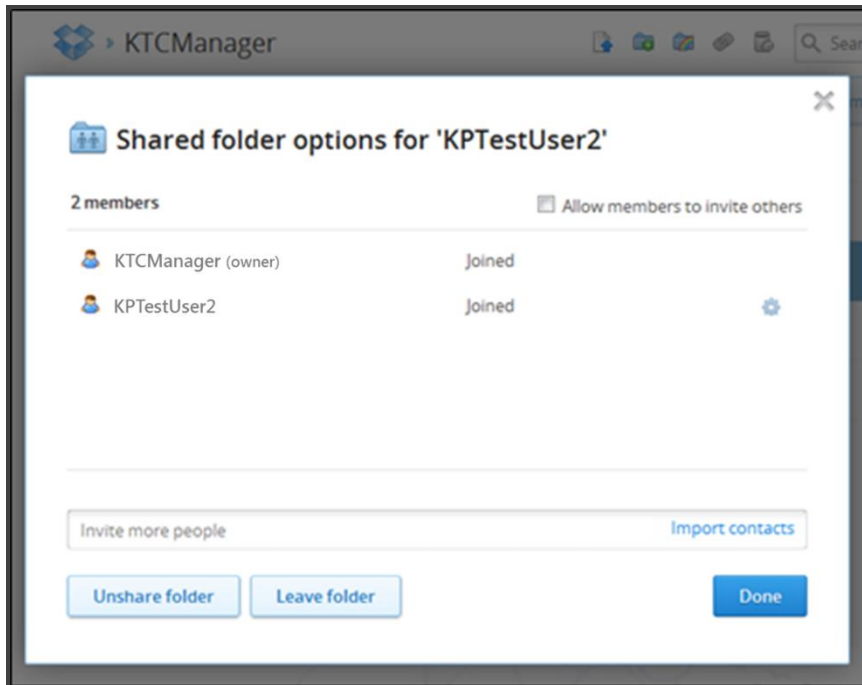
› KTCManager

Sear

Shared folder options for 'KPTestUser2'

2 members

Allow members to invite others

KTCManager (owner) Joined

KPTestUser2 Joined

Invite more people

Import contacts

Unshare folder

Leave folder

Done